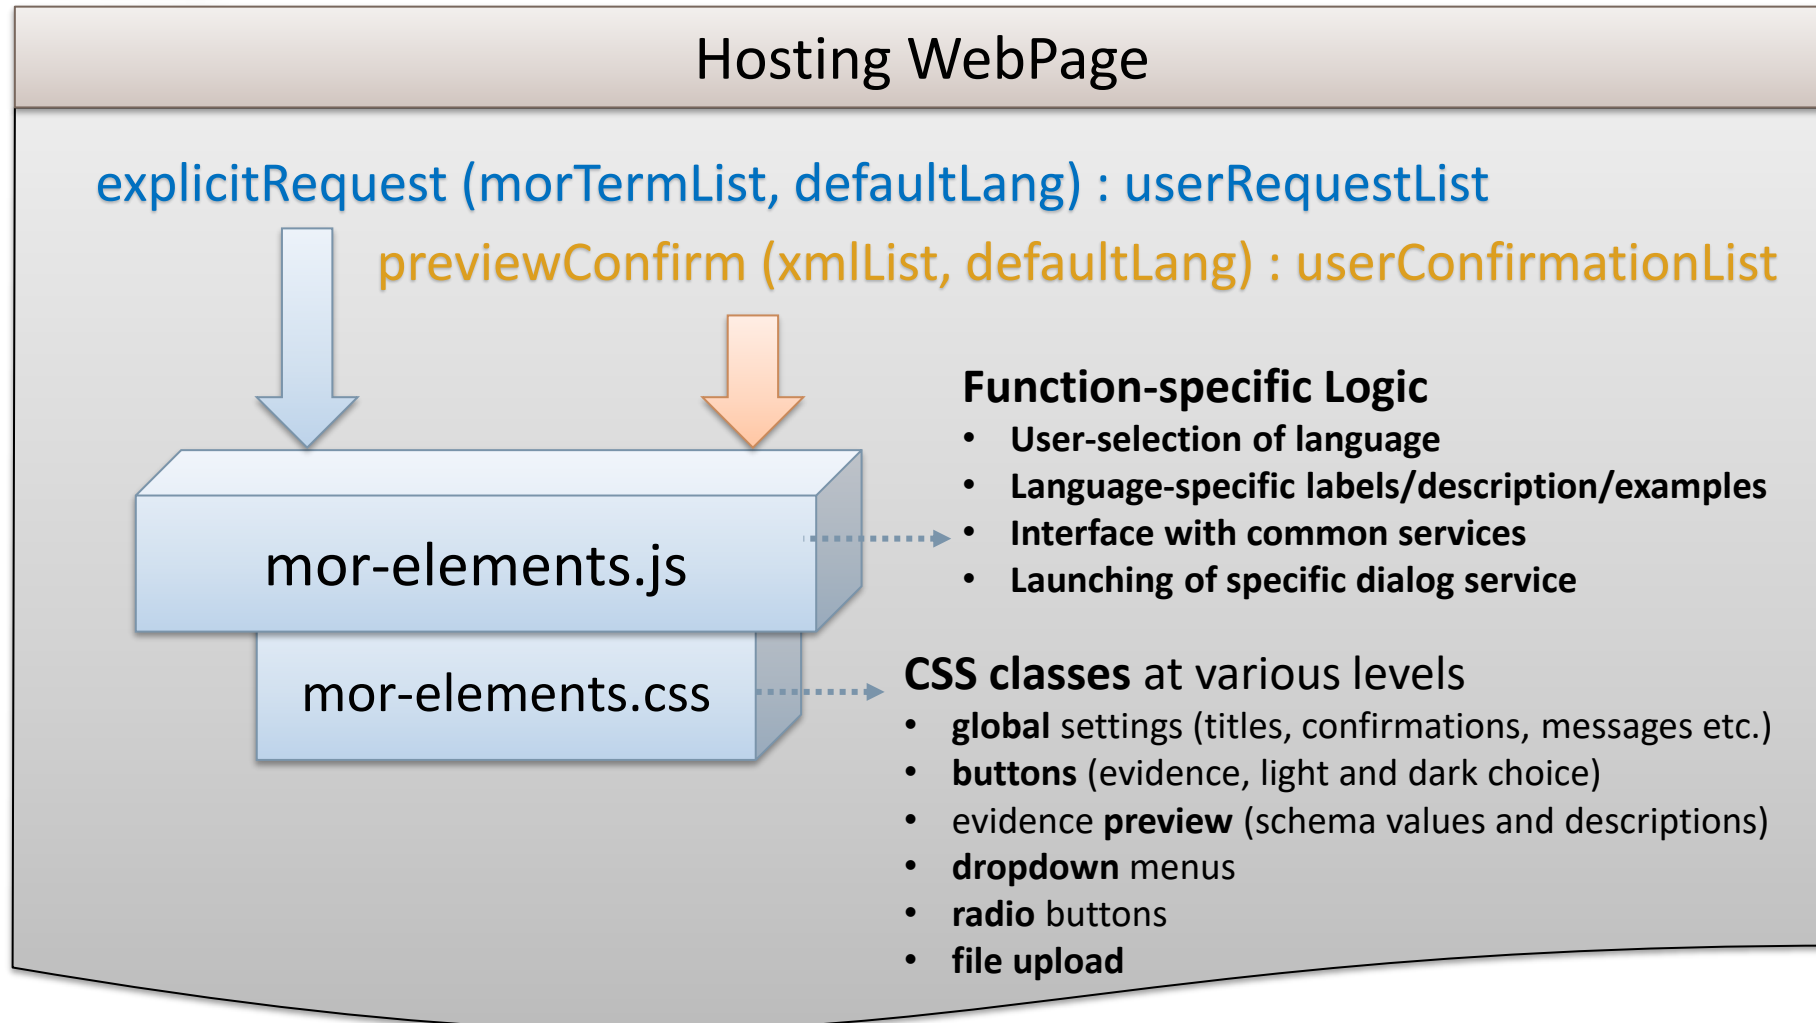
Hosting WebPage

explicitRequest (morTermList, defaultLang) : userRequestList

previewConfirm (xmlList, defaultLang) : userConfirmationList

mor-elements.js

mor-elements.css

Function-specific Logic
- User-selection of language
- Language-specific labels/description/examples
- Interface with common services
- Launching of specific dialog service

CSS classes at various levels
- global settings (titles, confirmations, messages etc.)
- buttons (evidence, light and dark choice)
- evidence preview (schema values and descriptions)
- dropdown menus
- radio buttons
- file upload